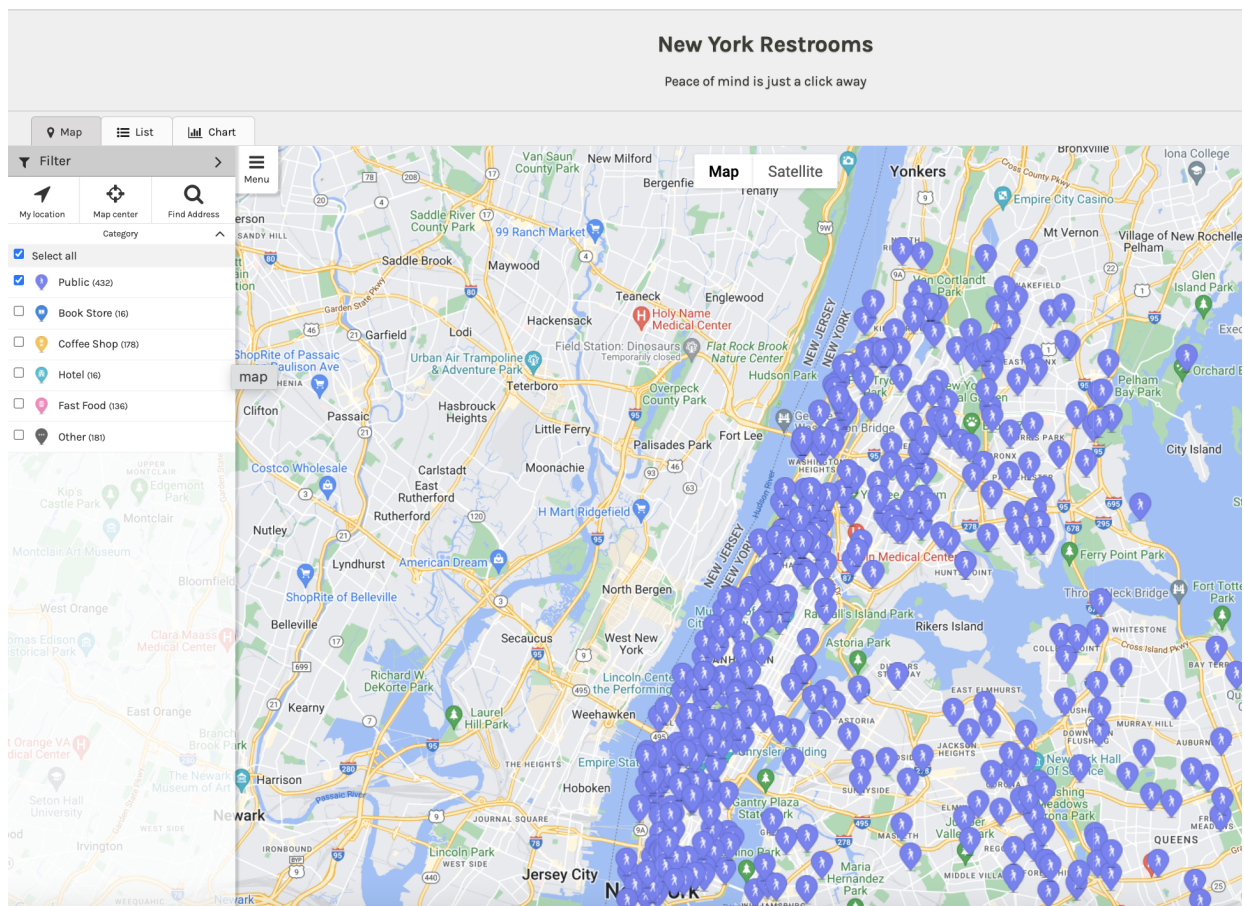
New York Restrooms

Peace of mind is just a click away

Map | List | Chart

Filter

Menu

My location | Map center | Find Address

Category

Select all

Public (432)

Book Store (16)

Coffee Shop (178)

Hotel (16)

Fast Food (136)

Other (181)

map

Map | Satellite

Yonkers
Bronxville
Iona College
Mt Vernon
Empire City Casino
New Milford
Van Saun County Park
Bergenfield
Saddle River County Park
99 Ranch Market
Saddle Brook
Maywood
Teaneck
Englewood
Holy Name Medical Center
Hackensack
Garfield
Lodi
Field Station: Dinosaurs Temporarily closed
Flat Rock Brook Nature Center
ShopRite of Passaic Allwood
Urban Air Trampoline & Adventure Park
Teterboro
Hudson Park
Overpeck County Park
Passaic
Hasbrouck Heights
Clifton
Little Ferry
Palisades Park
Fort Lee
Moonachie
Carlstadt
East Rutherford
Rutherford
Costco Wholesale
Nutley
Lyndhurst
American Dream
H Mart Ridgefield
North Bergen
ShopRite of Belleville
Belleville
Secaucus
West New York
Lincoln Center for the Performing Arts
Weehawken
Kearny
Laurel Hill Park
Harrison
Hoboken
Empire State Building
Newark
Jersey City
Lincoln Park
New York
Montclair
Bloomfield
West Orange
East Orange
Clara Maass Medical Center
Seton Hall University
Irvington
The Newark Museum of Art
Kip's Castle Park
Edgemont Park
Montclair Art Museum
Brook Park
East Orange VA Medical Center
Richard W. DeKorte Park
Van Cortlandt Park
Pelham
Little Neck of New Rochelle
Glen Island Park
Pelham Bay Park
Orchard Beach
City Island
Ferry Point Park
Throgs Neck Bridge
Fort Totten Park
Whitestone
Randall's Island Park
Rikers Island
Astoria Park
Astoria
East Elmhurst
Jackson Heights
Flushing
New York Hall of Science
Flushing Meadows Corona Park
Queens
Gantry Plaza State Park
Maria Hernandez Park
Chrysler Building
Washington Heights
Hunts Point
New Jersey
New York
Sandy Hill